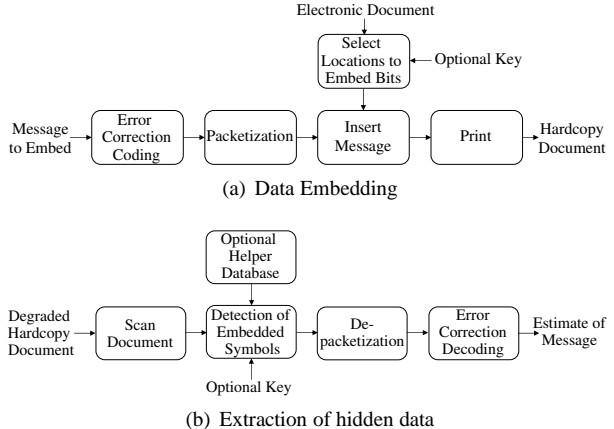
Electronic Document

Select Locations to Embed Bits

Optional Key

Message to Embed

Error Correction Coding

Packetization

Insert Message

Print

Hardcopy Document

(a) Data Embedding

Optional Helper Database

Degraded Hardcopy Document

Scan Document

Detection of Embedded Symbols

Depacketization

Error Correction Decoding

Estimate of Message

Optional Key

(b) Extraction of hidden data